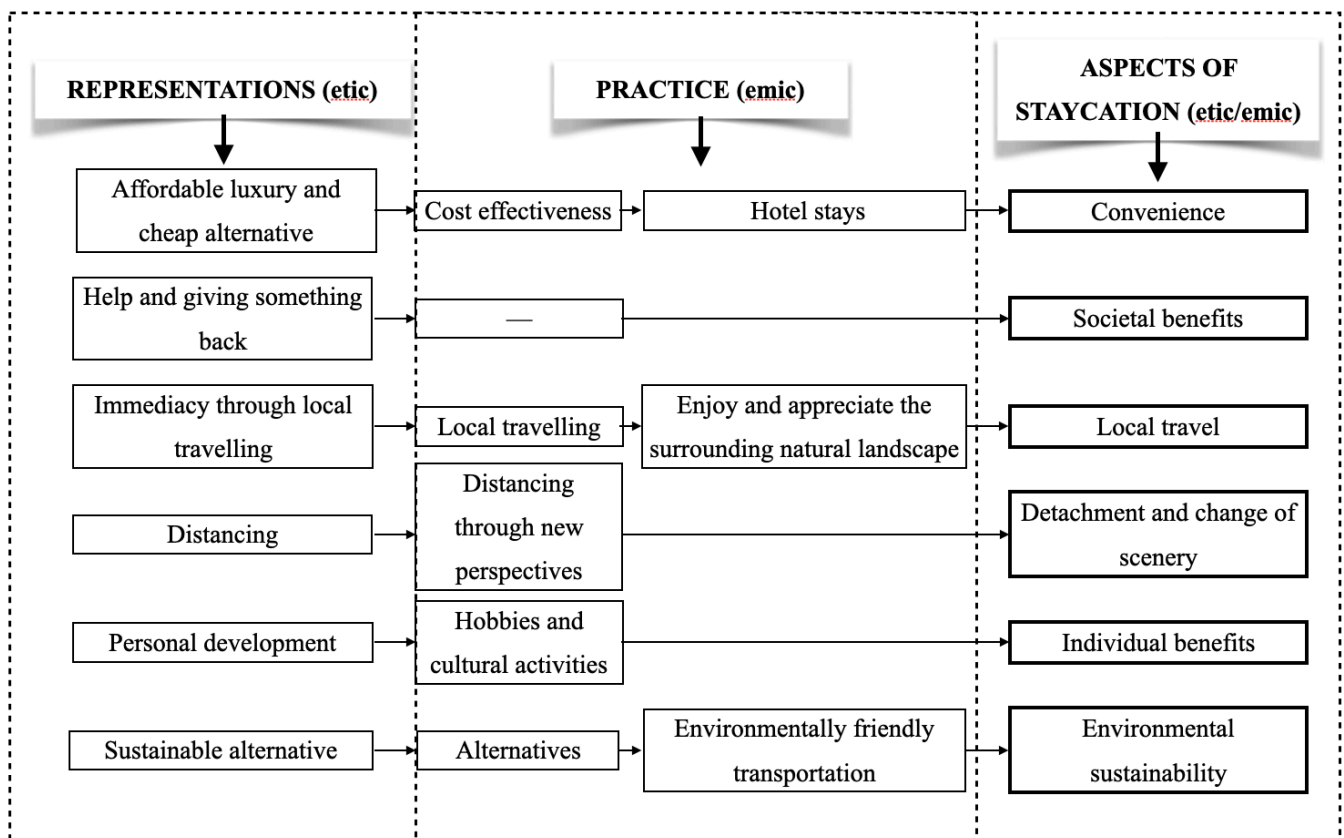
REPRESENTATIONS (etic)

PRACTICE (emic)

ASPECTS OF STAYCATION (etic/emic)

Affordable luxury and cheap alternative

Cost effectiveness

Hotel stays

Convenience

Help and giving something back

—

Societal benefits

Immediacy through local travelling

Local travelling

Enjoy and appreciate the surrounding natural landscape

Local travel

Distancing

Distancing through new perspectives

Detachment and change of scenery

Personal development

Hobbies and cultural activities

Individual benefits

Sustainable alternative

Alternatives

Environmentally friendly transportation

Environmental sustainability